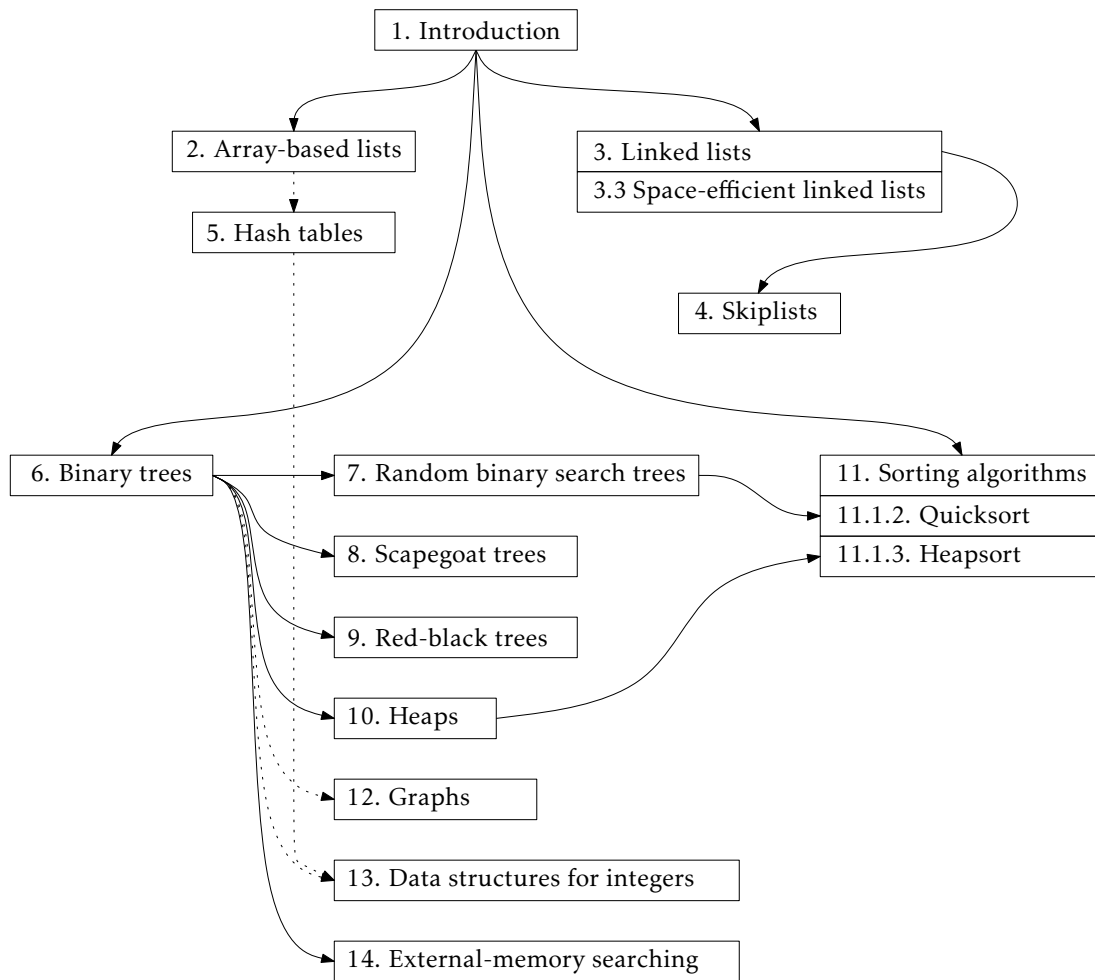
1. Introduction

2. Array-based lists

5. Hash tables

3. Linked lists

3.3 Space-efficient linked lists

4. Skiplists

6. Binary trees

7. Random binary search trees

8. Scapegoat trees

9. Red-black trees

10. Heaps

12. Graphs

13. Data structures for integers

14. External-memory searching

11. Sorting algorithms

11.1.2. Quicksort

11.1.3. Heapsort